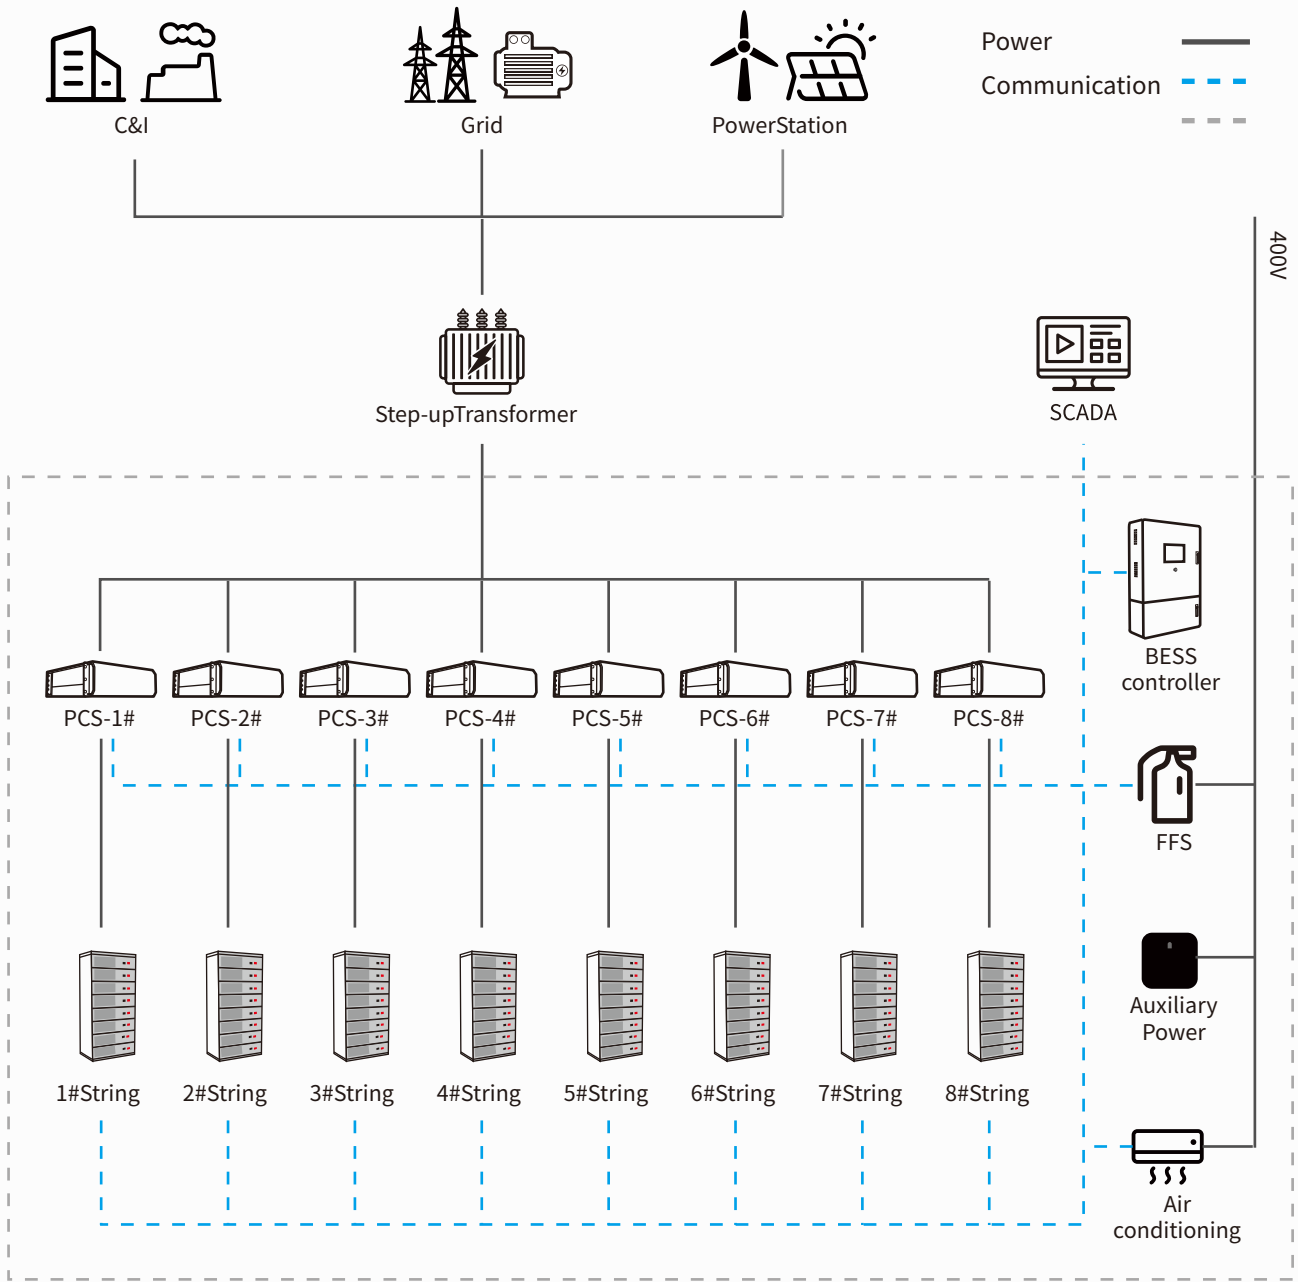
C&I

Grid

PowerStation

Power

Communication

400V

Step-upTransformer

SCADA

BESS controller

PCS-1#

PCS-2#

PCS-3#

PCS-4#

PCS-5#

PCS-6#

PCS-7#

PCS-8#

FFS

Auxiliary Power

1#String

2#String

3#String

4#String

5#String

6#String

7#String

8#String

Air conditioning